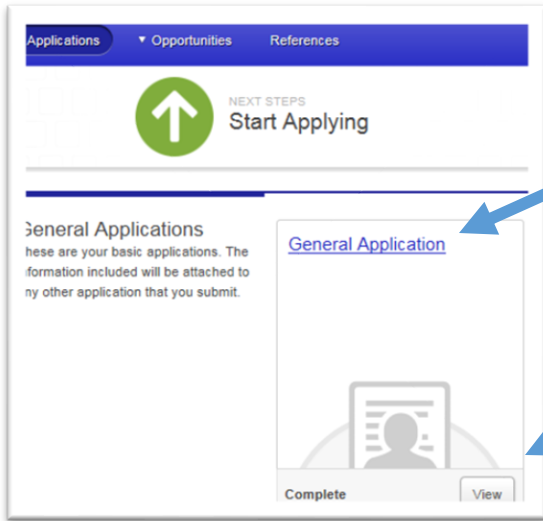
Applications ▾ Opportunities References

NEXT STEPS
Start Applying

General Applications
hese are your basic applications. The formation included will be attached to ny other application that you submit.

General Application

Complete
View